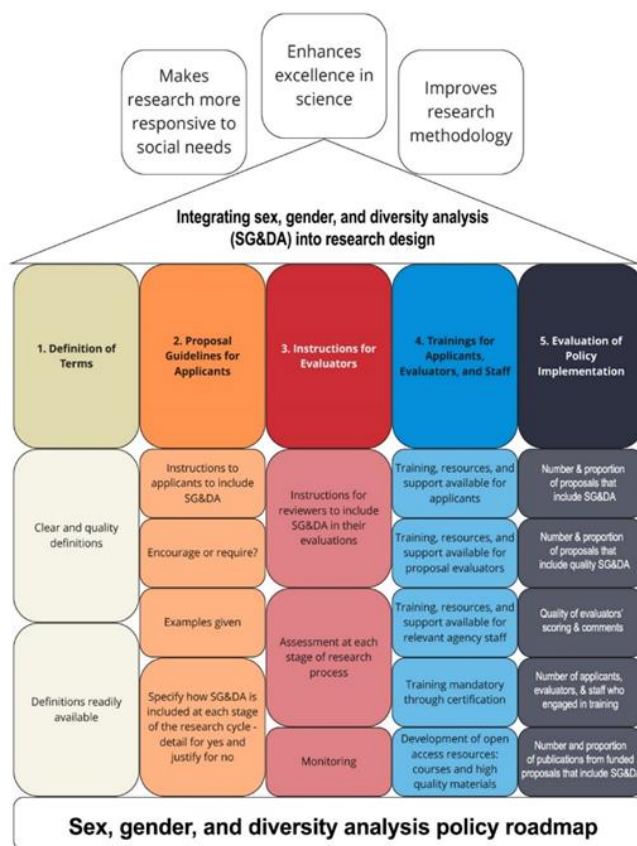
Makes research more responsive to social needs

Enhances excellence in science

Improves research methodology

Integrating sex, gender, and diversity analysis (SG&DA) into research design

1. Definition of Terms

2. Proposal Guidelines for Applicants

3. Instructions for Evaluators

4. Trainings for Applicants, Evaluators, and Staff

5. Evaluation of Policy Implementation

Clear and quality definitions

Definitions readily available

Instructions to applicants to include SG&DA

Encourage or require?

Examples given

Specify how SG&DA is included at each stage of the research cycle - detail for yes and justify for no

Instructions for reviewers to include SG&DA in their evaluations

Assessment at each stage of research process

Monitoring

Training, resources, and support available for applicants

Training, resources, and support available for proposal evaluators

Training, resources, and support available for relevant agency staff

Training mandatory through certification

Development of open access resources: courses and high quality materials

Number & proportion of proposals that include SG&DA

Number & proportion of proposals that include quality SG&DA

Quality of evaluators' scoring & comments

Number of applicants, evaluators, & staff who engaged in training

Number and proportion of publications from funded proposals that include SG&D

Sex, gender, and diversity analysis policy roadmap